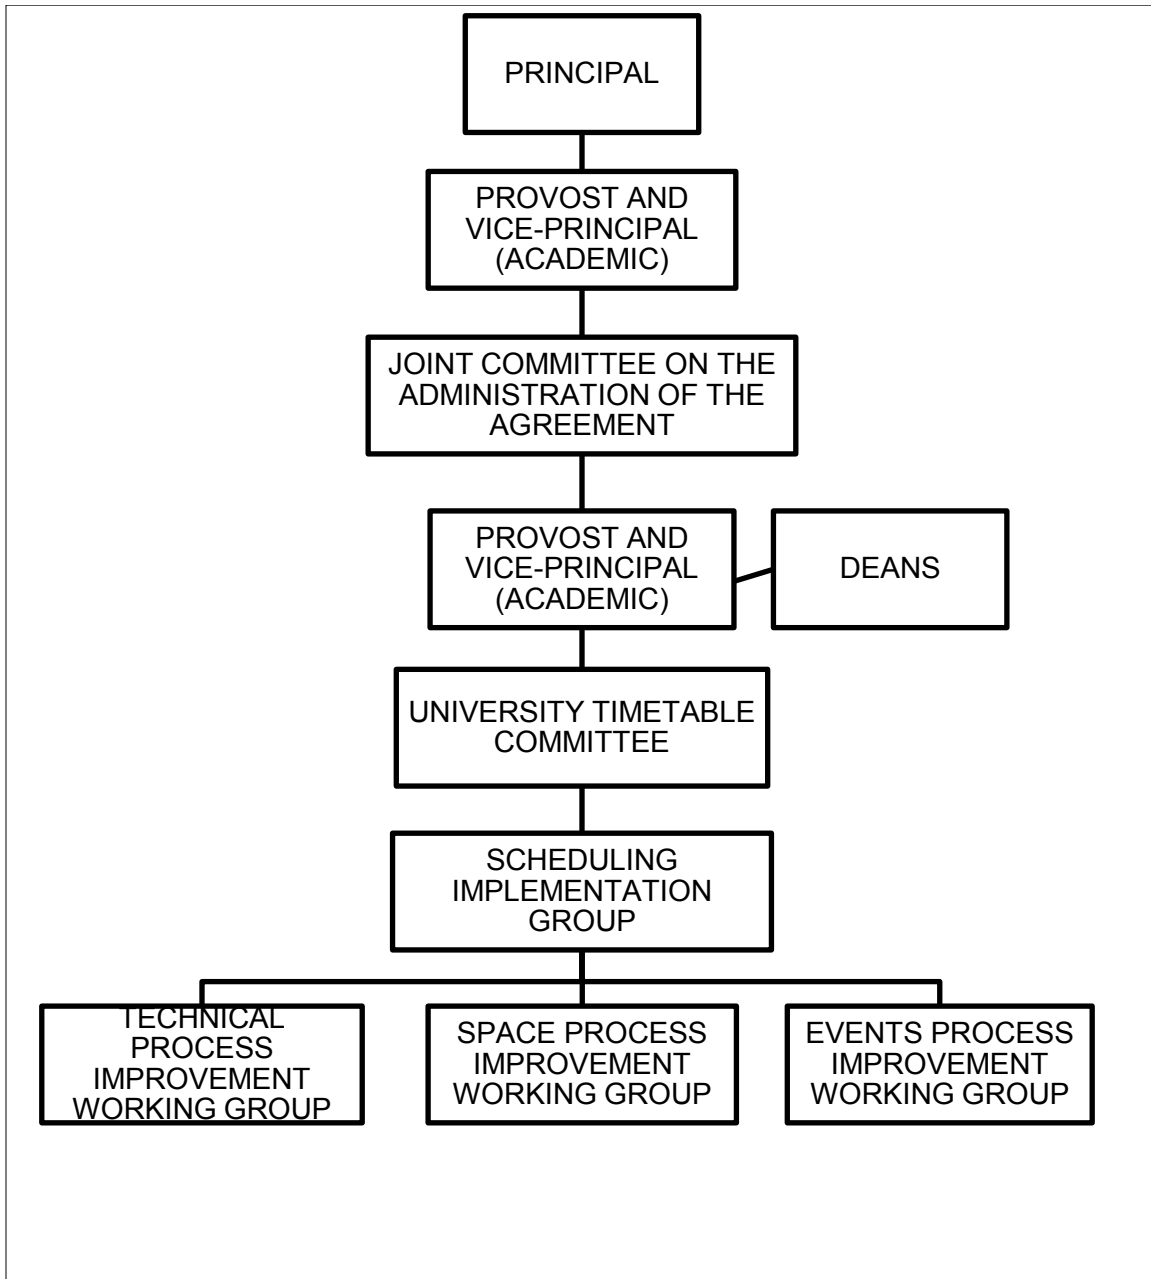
PRINCIPAL

PROVOST AND VICE-PRINCIPAL (ACADEMIC)

JOINT COMMITTEE ON THE ADMINISTRATION OF THE AGREEMENT

PROVOST AND VICE-PRINCIPAL (ACADEMIC)

DEANS

UNIVERSITY TIMETABLE COMMITTEE

SCHEDULING IMPLEMENTATION GROUP

TECHNICAL PROCESS IMPROVEMENT WORKING GROUP

SPACE PROCESS IMPROVEMENT WORKING GROUP

EVENTS PROCESS IMPROVEMENT WORKING GROUP